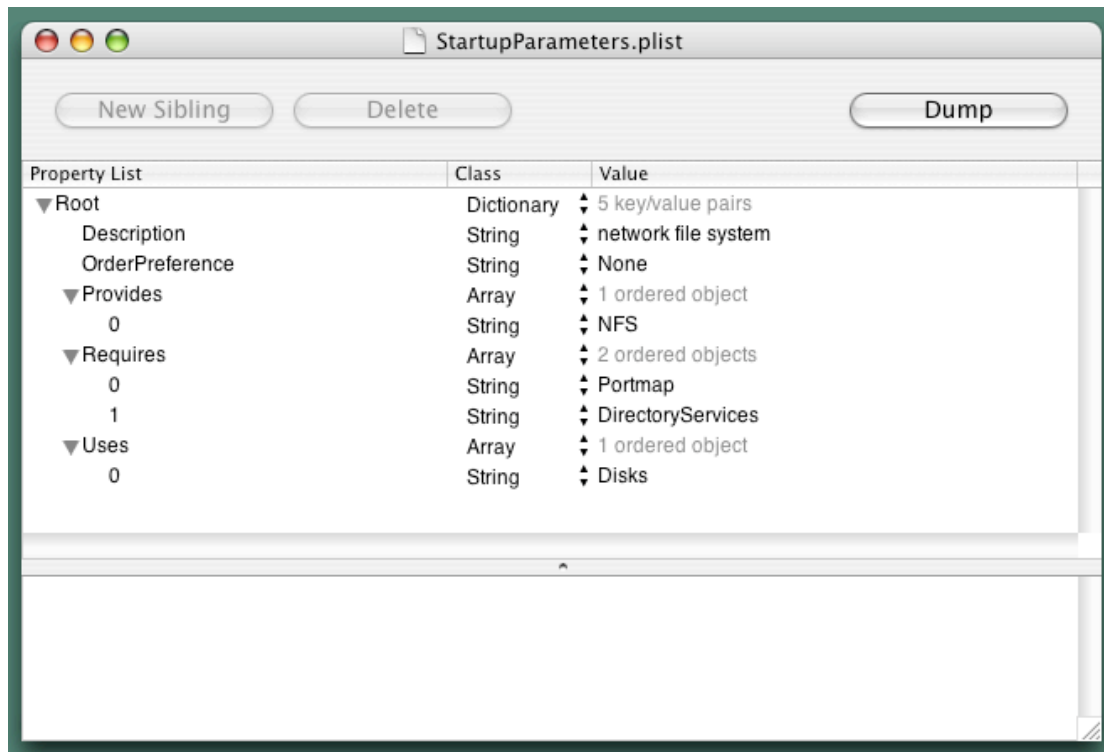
StartupParameters.plist

New Sibling Delete Dump

| Property List | Class | Value |
|---|---|---|
| Root | Dictionary | 5 key/value pairs |
| Description | String | network file system |
| OrderPreference | String | None |
| Provides | Array | 1 ordered object |
| 0 | String | NFS |
| Requires | Array | 2 ordered objects |
| 0 | String | Portmap |
| 1 | String | DirectoryServices |
| Uses | Array | 1 ordered object |
| 0 | String | Disks |